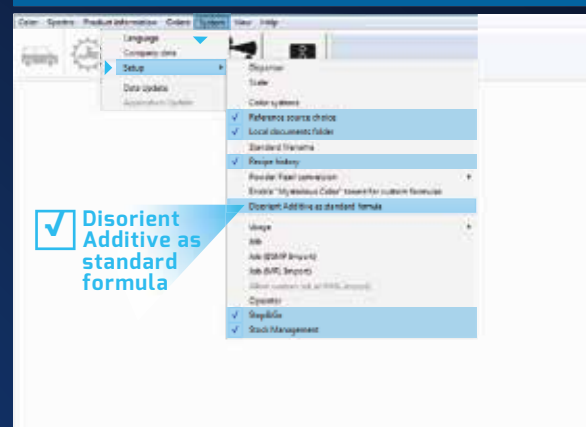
Color Spectro Product information Orders System View Help

Language
Company data
Setup
Data Update
Application Update

Dispenser
Scale
Color systems
Reference source choice
Local documents folder
Standard filename
Recipe history
Powder Paint conversion
Enable "Mysterious Color" tween for custom formulas
Disorient Additive as standard formula
Usage
Job
Job (ESMP Import)
Job (MR Import)
Allow custom job at RMIL import
Operator
Step&Go
Stock Management

Disorient Additive as standard formula